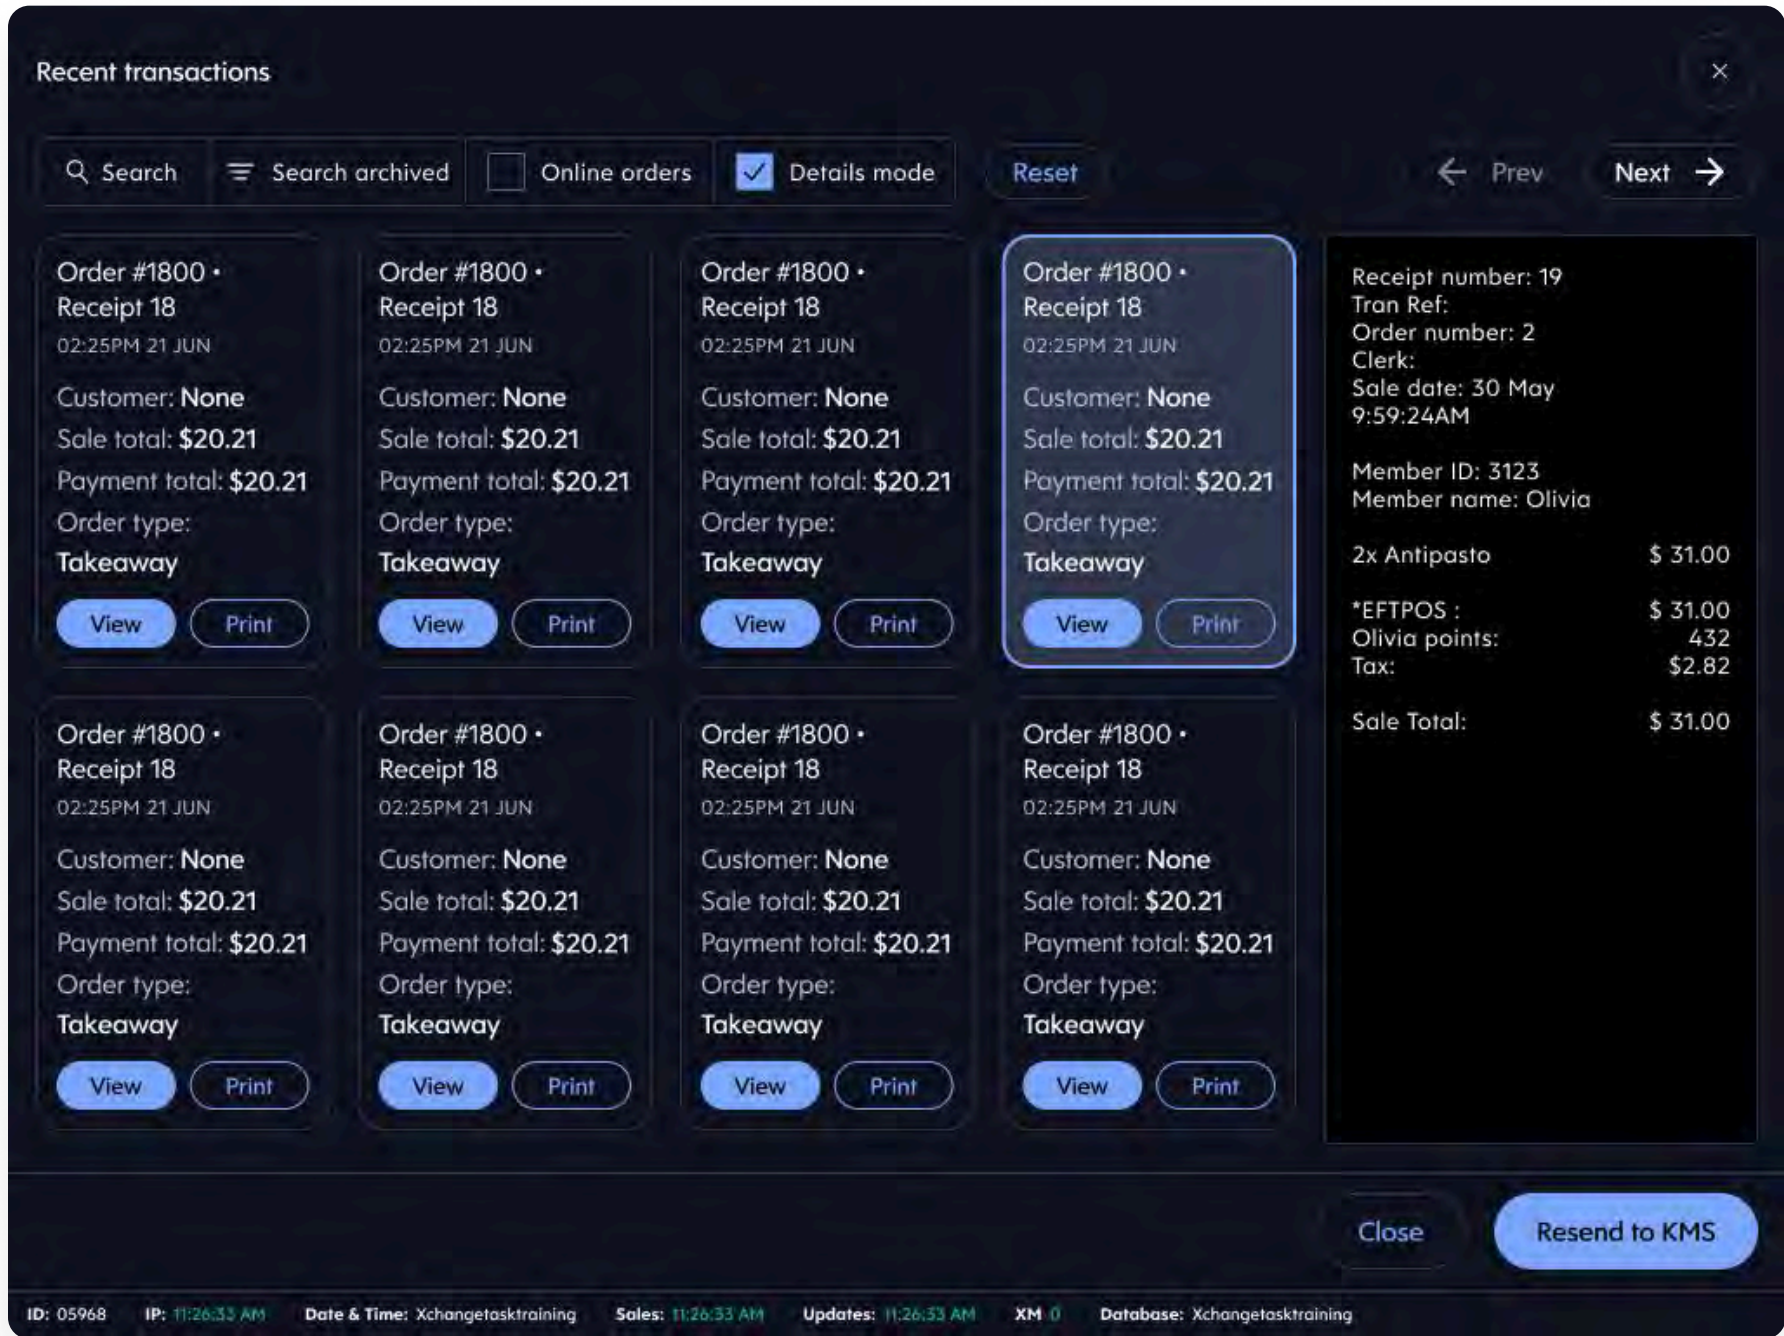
Recent transactions

×

Search   Search archived   Online orders   Details mode   Reset   Prev   Next

Order #1800 • Receipt 18
02:25PM 21 JUN
Customer: None
Sale total: $20.21
Payment total: $20.21
Order type: Takeaway
View Print

Order #1800 • Receipt 18
02:25PM 21 JUN
Customer: None
Sale total: $20.21
Payment total: $20.21
Order type: Takeaway
View Print

Order #1800 • Receipt 18
02:25PM 21 JUN
Customer: None
Sale total: $20.21
Payment total: $20.21
Order type: Takeaway
View Print

Order #1800 • Receipt 18
02:25PM 21 JUN
Customer: None
Sale total: $20.21
Payment total: $20.21
Order type: Takeaway
View Print

Order #1800 • Receipt 18
02:25PM 21 JUN
Customer: None
Sale total: $20.21
Payment total: $20.21
Order type: Takeaway
View Print

Order #1800 • Receipt 18
02:25PM 21 JUN
Customer: None
Sale total: $20.21
Payment total: $20.21
Order type: Takeaway
View Print

Order #1800 • Receipt 18
02:25PM 21 JUN
Customer: None
Sale total: $20.21
Payment total: $20.21
Order type: Takeaway
View Print

Order #1800 • Receipt 18
02:25PM 21 JUN
Customer: None
Sale total: $20.21
Payment total: $20.21
Order type: Takeaway
View Print

Receipt number: 19
Tran Ref:
Order number: 2
Clerk:
Sale date: 30 May
9:59:24AM

Member ID: 3123
Member name: Olivia

2x Antipasto $ 31.00

*EFTPOS : $ 31.00
Olivia points: 432
Tax: $2.82

Sale Total: $ 31.00

Close   Resend to KMS

ID: 05968   IP: 11:26:33 AM   Date & Time: Xchangetasktraining   Sales: 11:26:33 AM   Updates: 11:26:33 AM   XM 0   Database: Xchangetasktraining